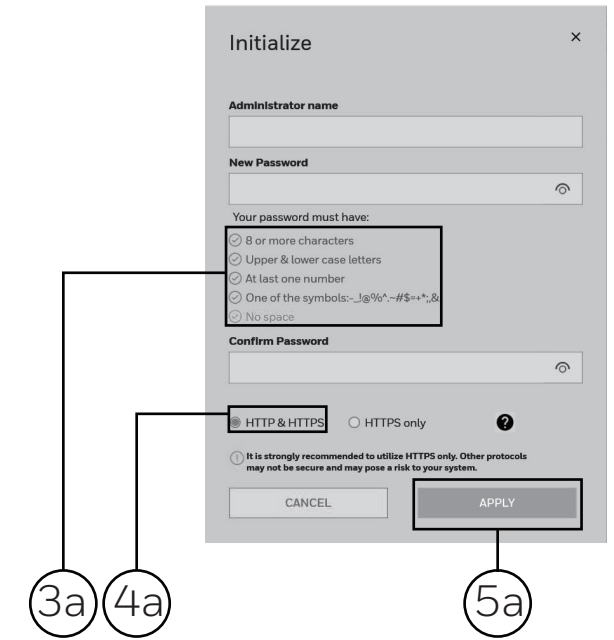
Initialize

×

Administrator name

New Password

Your password must have:

8 or more characters

Upper & lower case letters

At last one number

One of the symbols:-_!@%^.~#$=+*;,&

No space

Confirm Password

HTTP & HTTPS

HTTPS only

It is strongly recommended to utilize HTTPS only. Other protocols may not be secure and may pose a risk to your system.

CANCEL

APPLY

3a

4a

5a